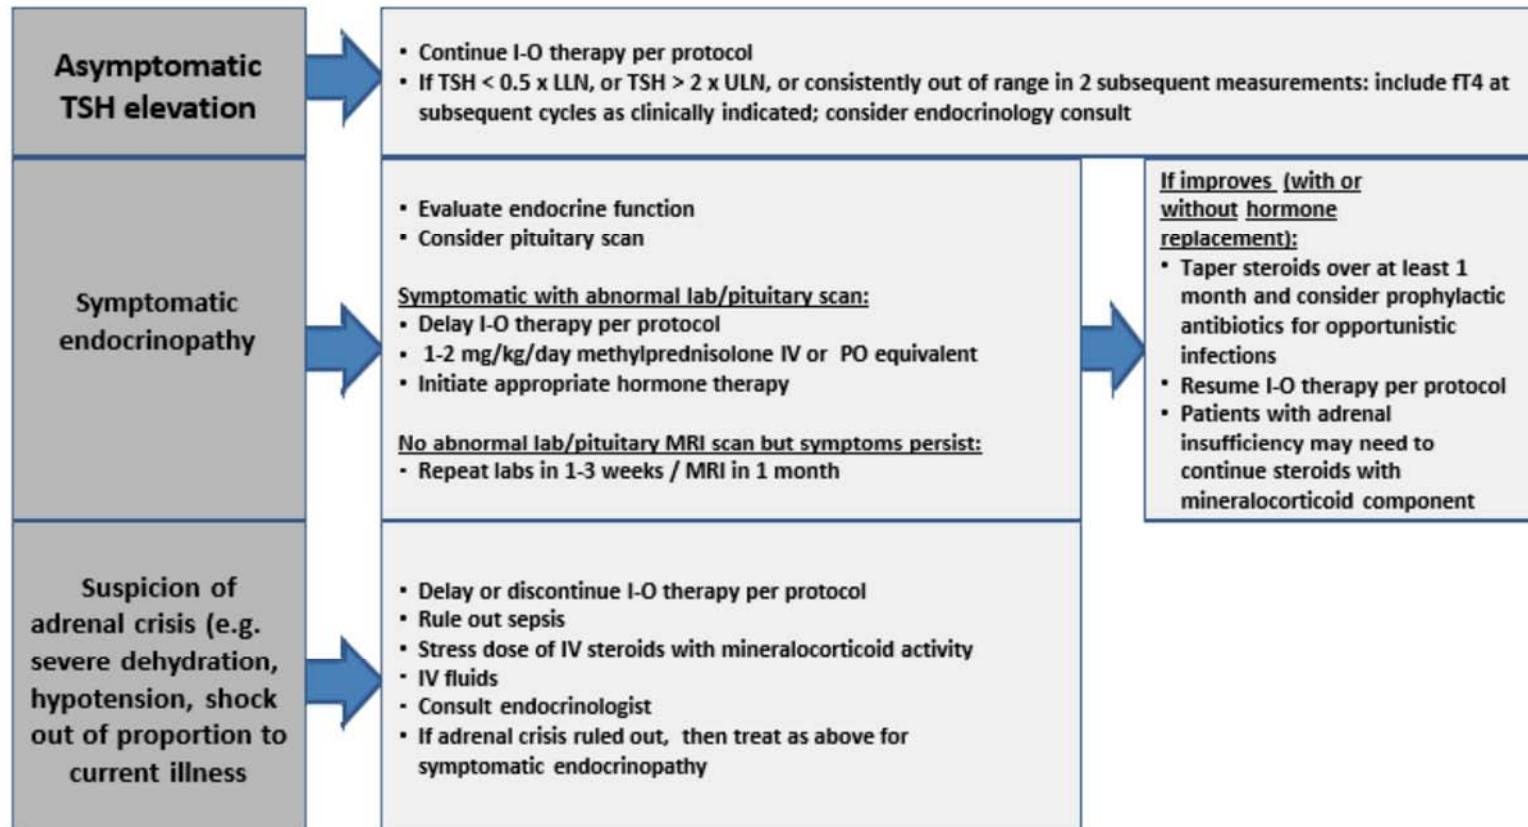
Asymptomatic TSH elevation

• Continue I-O therapy per protocol
• If TSH < 0.5 x LLN, or TSH > 2 x ULN, or consistently out of range in 2 subsequent measurements: include fT4 at subsequent cycles as clinically indicated; consider endocrinology consult

Symptomatic endocrinopathy

• Evaluate endocrine function
• Consider pituitary scan

Symptomatic with abnormal lab/pituitary scan:
• Delay I-O therapy per protocol
• 1-2 mg/kg/day methylprednisolone IV or PO equivalent
• Initiate appropriate hormone therapy

No abnormal lab/pituitary MRI scan but symptoms persist:
• Repeat labs in 1-3 weeks / MRI in 1 month

If improves (with or without hormone replacement):
• Taper steroids over at least 1 month and consider prophylactic antibiotics for opportunistic infections
• Resume I-O therapy per protocol
• Patients with adrenal insufficiency may need to continue steroids with mineralocorticoid component

Suspicion of adrenal crisis (e.g. severe dehydration, hypotension, shock out of proportion to current illness

• Delay or discontinue I-O therapy per protocol
• Rule out sepsis
• Stress dose of IV steroids with mineralocorticoid activity
• IV fluids
• Consult endocrinologist
• If adrenal crisis ruled out, then treat as above for symptomatic endocrinopathy